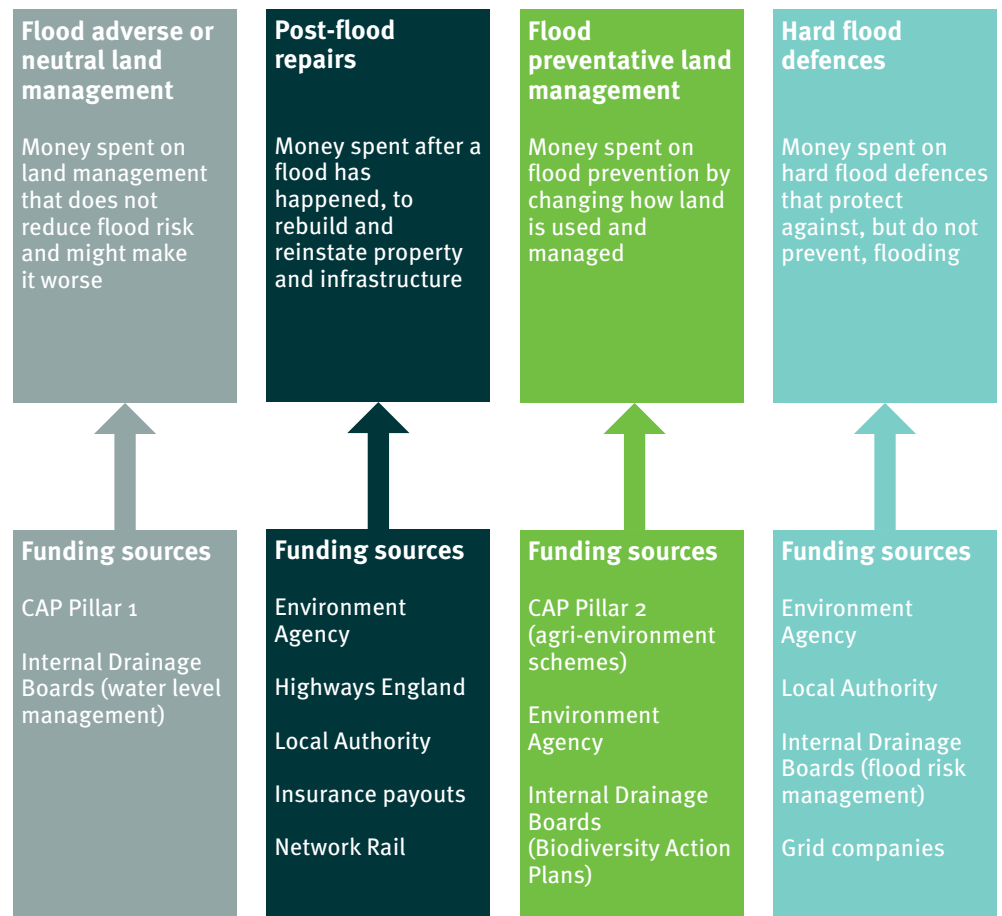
Flood adverse or neutral land management

Money spent on land management that does not reduce flood risk and might make it worse

Post-flood repairs

Money spent after a flood has happened, to rebuild and reinstate property and infrastructure

Flood preventative land management

Money spent on flood prevention by changing how land is used and managed

Hard flood defences

Money spent on hard flood defences that protect against, but do not prevent, flooding

Funding sources

CAP Pillar 1

Internal Drainage Boards (water level management)

Funding sources

Environment Agency

Highways England

Local Authority

Insurance payouts

Network Rail

Funding sources

CAP Pillar 2 (agri-environment schemes)

Environment Agency

Internal Drainage Boards (Biodiversity Action Plans)

Funding sources

Environment Agency

Local Authority

Internal Drainage Boards (flood risk management)

Grid companies